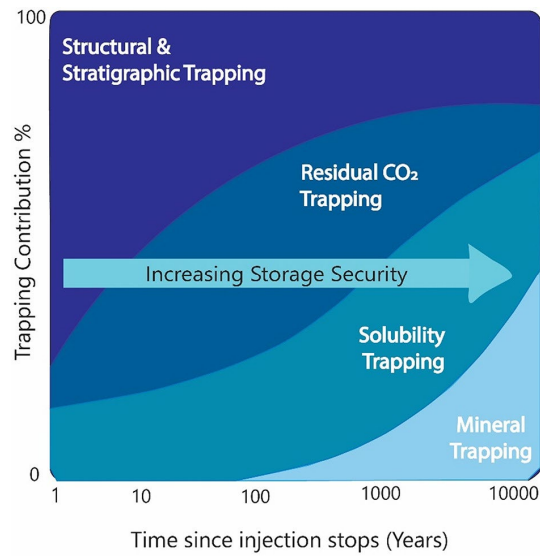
100

0

Trapping Contribution %

Structural & Stratigraphic Trapping

Residual $CO_2$ Trapping

Increasing Storage Security

Solubility Trapping

Mineral Trapping

1

10

100

1000

10000

Time since injection stops (Years)